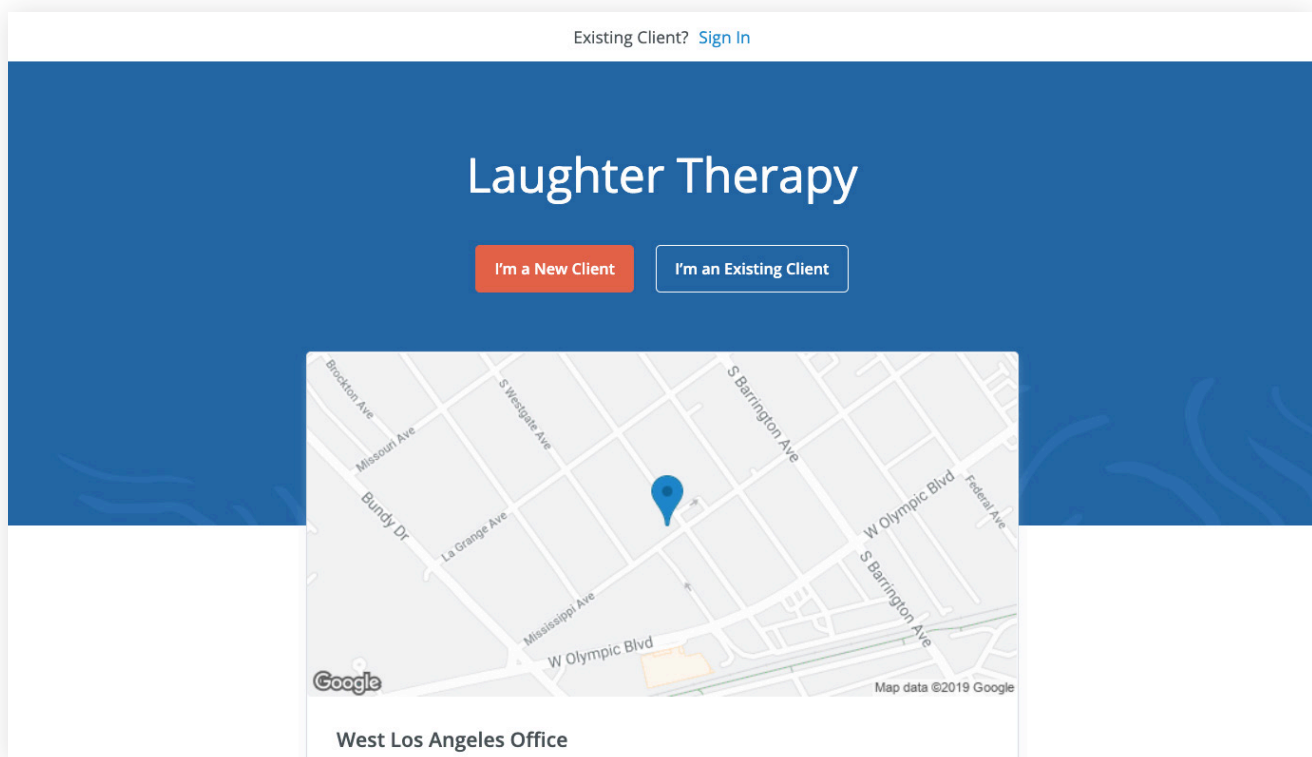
Existing Client? Sign In

Laughter Therapy

I'm a New Client

I'm an Existing Client

Brockton Ave
Missouri Ave
S Westgate Ave
S Barrington Ave
Bundy Dr
La Grange Ave
W Olympic Blvd
Federal Ave
S Barrington Ave
Mississippi Ave
W Olympic Blvd
Google
Map data ©2019 Google

West Los Angeles Office